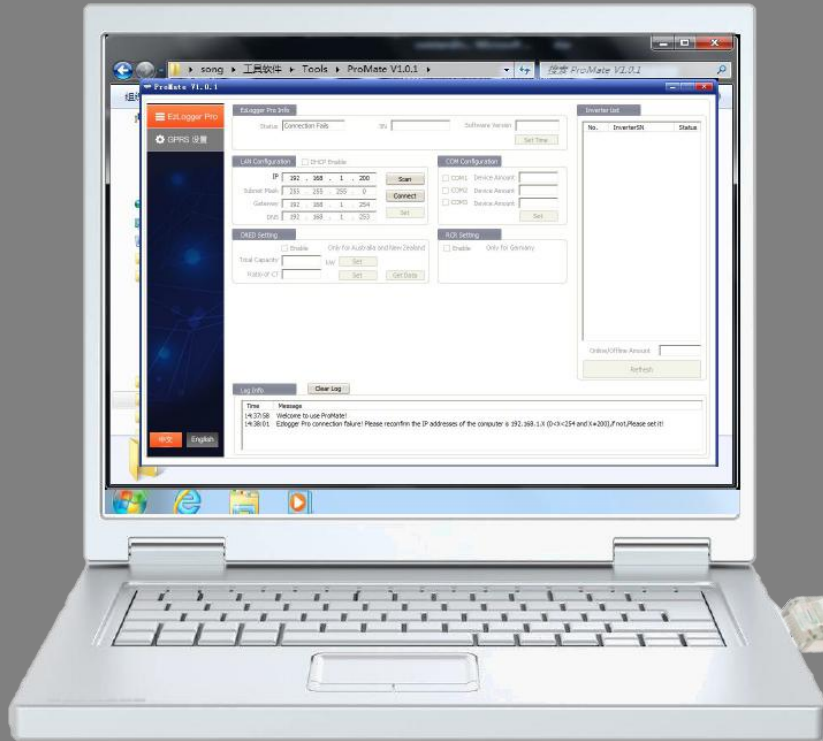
song ▸ 工具软件 ▸ Tools ▸ ProMate V1.0.1 ▸

搜索 ProMate V1.0.1

组织

ProMate V1.0.1

EzLogger Pro

GPRS 设置

EzLogger Pro Info

Status Connection Fails

SN

Software Version

Set Time

LAN Configuration

DHCP Enable

IP 192 . 168 . 1 . 200

Scan

Subnet Mask 255 . 255 . 255 . 0

Connect

Gateway 192 . 168 . 1 . 254

DNS 192 . 168 . 1 . 253

Set

COM Configuration

COM1 Device Amount

COM2 Device Amount

COM3 Device Amount

Set

DRED Setting

Enable Only for Australia and New Zealand

Total Capacity kw Set

Ratio of CT Set Get Data

RCR Setting

Enable Only for Germany

Inverter list

| No. | InverterSN | Status |
|---|---|---|

Online/Offline Amount

Refresh

Log Info

Clear Log

| Time | Message |
|---|---|
| 14:37:58 | Welcome to use ProMate! |
| 14:38:01 | Ezlogger Pro connection failure! Please reconfirm the IP addresses of the computer is 192.168.1.X (0<X<254 and X≠200),if not,Please set it! |

中文 English